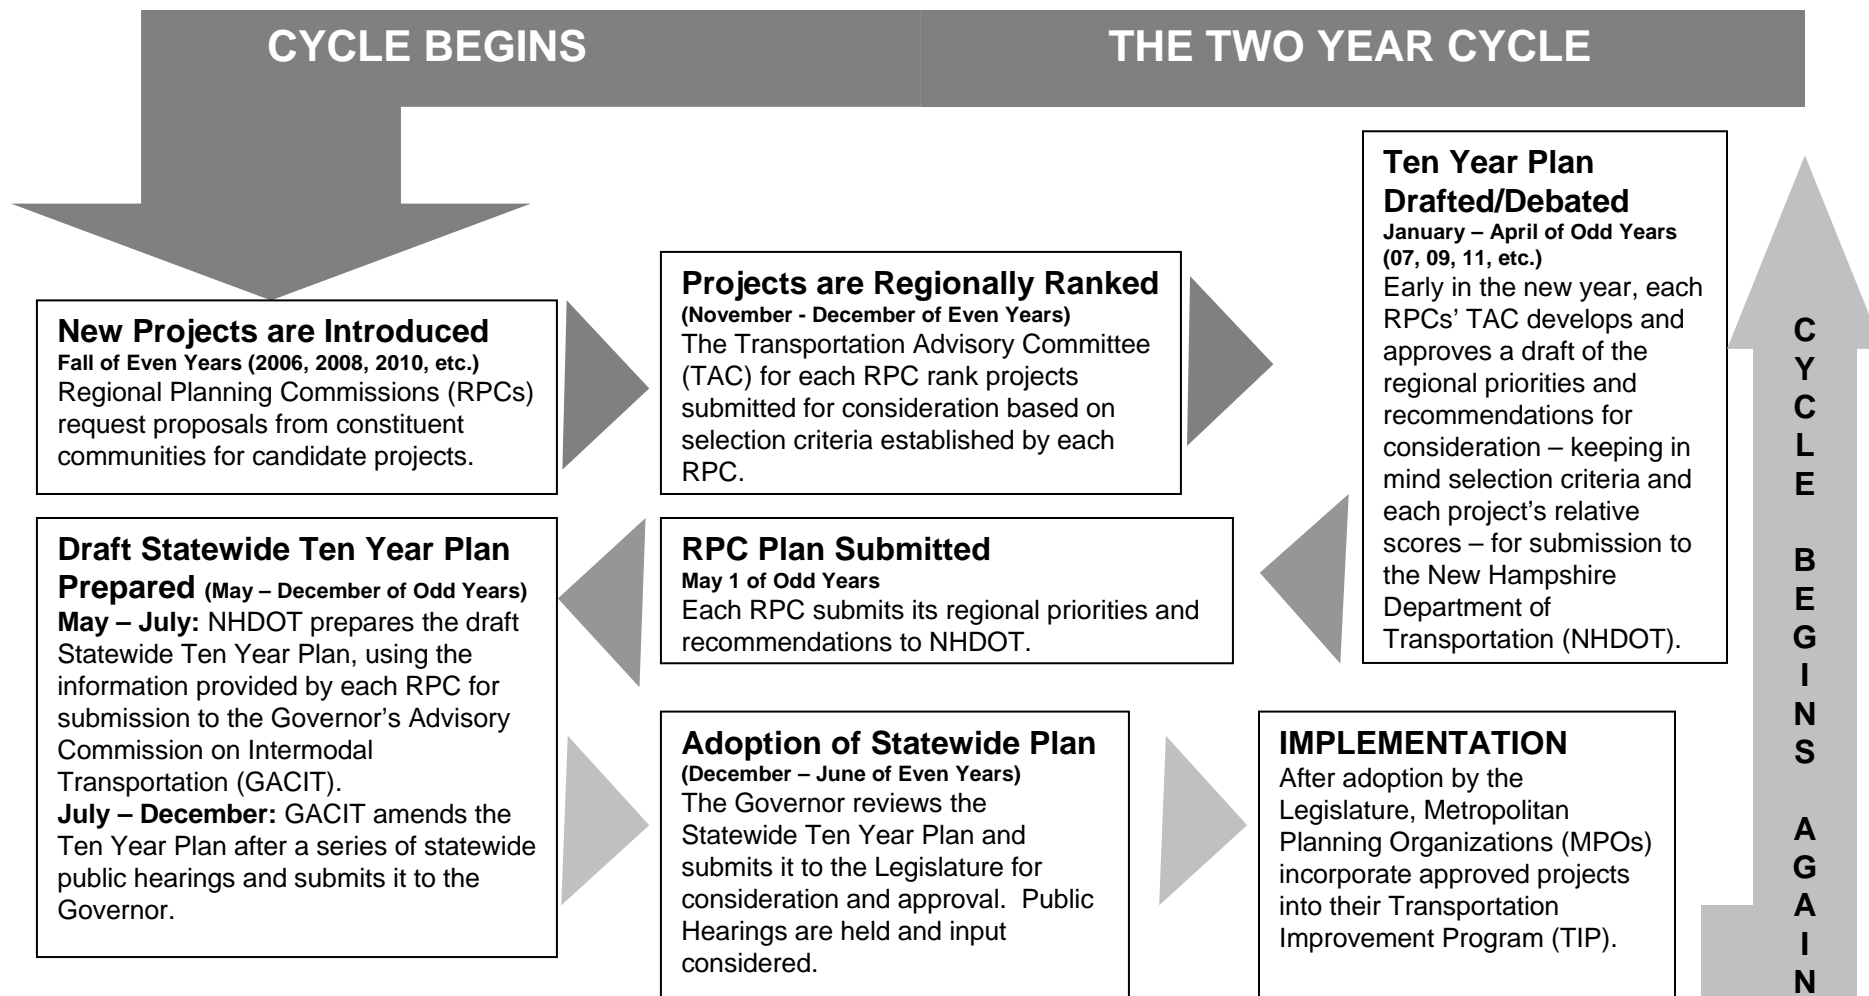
CYCLE BEGINS

THE TWO YEAR CYCLE

New Projects are Introduced
Fall of Even Years (2006, 2008, 2010, etc.)
Regional Planning Commissions (RPCs) request proposals from constituent communities for candidate projects.

Projects are Regionally Ranked
(November - December of Even Years)
The Transportation Advisory Committee (TAC) for each RPC rank projects submitted for consideration based on selection criteria established by each RPC.

Ten Year Plan Drafted/Debated
January – April of Odd Years (07, 09, 11, etc.)
Early in the new year, each RPCs' TAC develops and approves a draft of the regional priorities and recommendations for consideration – keeping in mind selection criteria and each project's relative scores – for submission to the New Hampshire Department of Transportation (NHDOT).

RPC Plan Submitted
May 1 of Odd Years
Each RPC submits its regional priorities and recommendations to NHDOT.

Draft Statewide Ten Year Plan Prepared (May – December of Odd Years)
May – July: NHDOT prepares the draft Statewide Ten Year Plan, using the information provided by each RPC for submission to the Governor's Advisory Commission on Intermodal Transportation (GACIT).
July – December: GACIT amends the Ten Year Plan after a series of statewide public hearings and submits it to the Governor.

Adoption of Statewide Plan
(December – June of Even Years)
The Governor reviews the Statewide Ten Year Plan and submits it to the Legislature for consideration and approval. Public Hearings are held and input considered.

IMPLEMENTATION
After adoption by the Legislature, Metropolitan Planning Organizations (MPOs) incorporate approved projects into their Transportation Improvement Program (TIP).

CYCLE BEGINS AGAIN